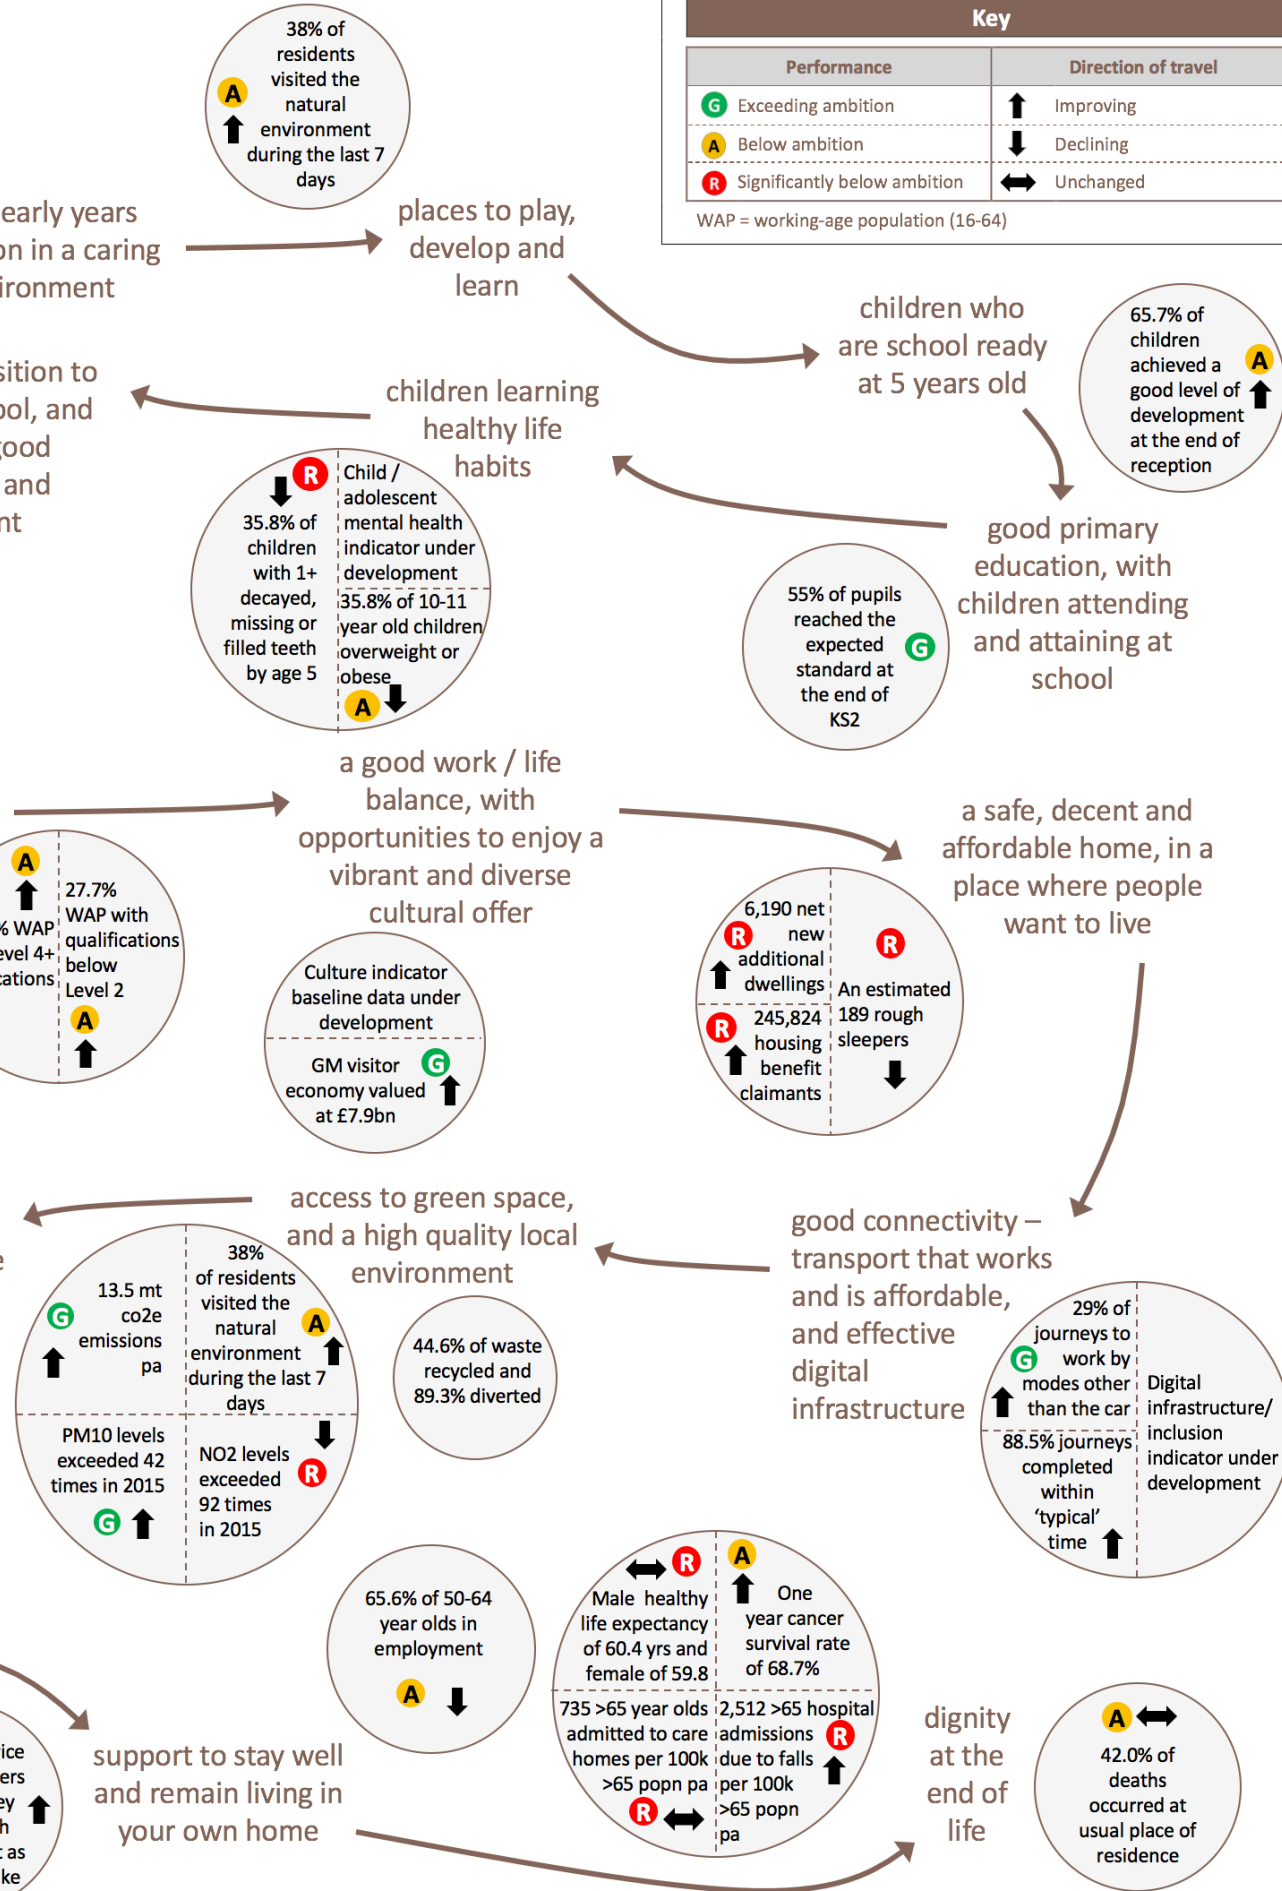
38% of residents visited the natural environment during the last 7 days
A

Key

| Performance | Direction of travel |
|---|---|
| G Exceeding ambition | Improving |
| A Below ambition | Declining |
| R Significantly below ambition | Unchanged |

WAP = working-age population (16-64)

early years
on in a caring
ironment

places to play, develop and learn

children who are school ready at 5 years old

65.7% of children achieved a good level of development at the end of reception
A

sition to
ol, and
ood
and
nt

children learning healthy life habits

R
35.8% of children with 1+ decayed, missing or filled teeth by age 5

Child / adolescent mental health indicator under development

35.8% of 10-11 year old children overweight or obese
A

good primary education, with children attending and attaining at school

55% of pupils reached the expected standard at the end of KS2
G

a good work / life balance, with opportunities to enjoy a vibrant and diverse cultural offer

a safe, decent and affordable home, in a place where people want to live

A
% WAP
evel 4+
cations

27.7% WAP with qualifications below Level 2
A

Culture indicator baseline data under development

GM visitor economy valued at £7.9bn
G

6,190 net new additional dwellings
R

R
An estimated 189 rough sleepers

R
245,824 housing benefit claimants

access to green space, and a high quality local environment

good connectivity – transport that works and is affordable, and effective digital infrastructure

13.5 mt co2e emissions pa
G

38% of residents visited the natural environment during the last 7 days
A

PM10 levels exceeded 42 times in 2015
G

NO2 levels exceeded 92 times in 2015
R

44.6% of waste recycled and 89.3% diverted

29% of journeys to work by modes other than the car
G

Digital infrastructure/ inclusion indicator under development

88.5% journeys completed within ‘typical’ time

65.6% of 50-64 year olds in employment
A

R
Male healthy life expectancy of 60.4 yrs and female of 59.8

A
One year cancer survival rate of 68.7%

735 >65 year olds admitted to care homes per 100k >65 popn pa
R

2,512 >65 hospital admissions due to falls per 100k >65 popn pa
R

dignity at the end of life

A
42.0% of deaths occurred at usual place of residence

ice
ers
ey
h
as
ke

support to stay well and remain living in your own home